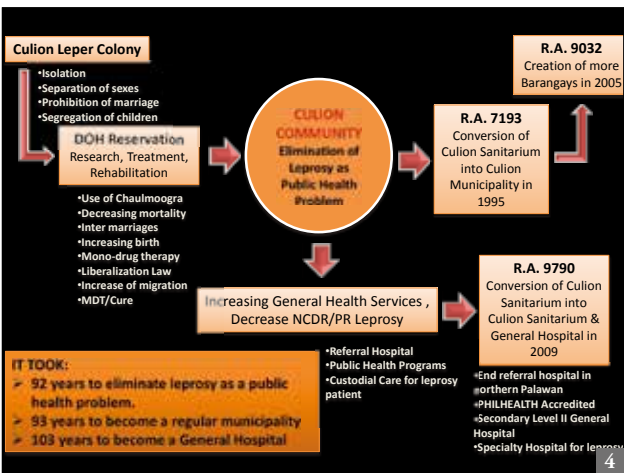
Culion Leper Colony

•Isolation
•Separation of sexes
•Prohibition of marriage
•Segregation of children

DOH Reservation
Research, Treatment, Rehabilitation

•Use of Chaulmoogra
•Decreasing mortality
•Inter marriages
•Increasing birth
•Mono-drug therapy
•Liberalization Law
•Increase of migration
•MDT/Cure

CULION COMMUNITY
Elimination of Leprosy as Public Health Problem

R.A. 7193
Conversion of Culion Sanitarium into Culion Municipality in 1995

R.A. 9032
Creation of more Barangays in 2005

Increasing General Health Services , Decrease NCDR/PR Leprosy

•Referral Hospital
•Public Health Programs
•Custodial Care for leprosy patient

R.A. 9790
Conversion of Culion Sanitarium into Culion Sanitarium & General Hospital in 2009

•End referral hospital in northern Palawan
•PHILHEALTH Accredited
•Secondary Level II General Hospital
•Specialty Hospital for leprosy

IT TOOK:
92 years to eliminate leprosy as a public health problem.
93 years to become a regular municipality
103 years to become a General Hospital

4